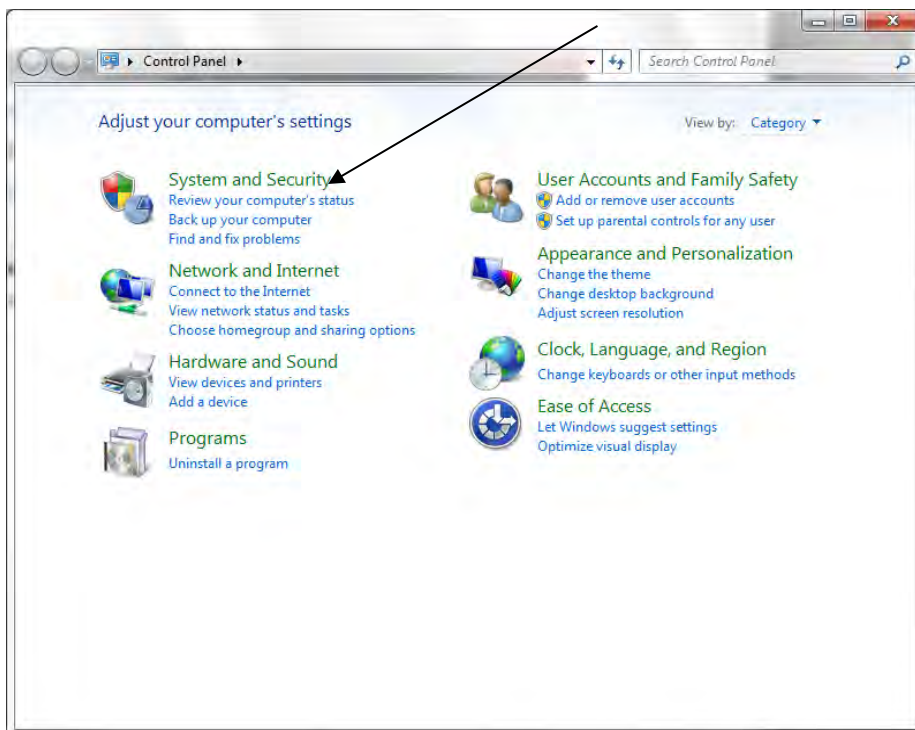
Control Panel

Search Control Panel

Adjust your computer's settings

View by: Category

System and Security
Review your computer's status
Back up your computer
Find and fix problems

Network and Internet
Connect to the Internet
View network status and tasks
Choose homegroup and sharing options

Hardware and Sound
View devices and printers
Add a device

Programs
Uninstall a program

User Accounts and Family Safety
Add or remove user accounts
Set up parental controls for any user

Appearance and Personalization
Change the theme
Change desktop background
Adjust screen resolution

Clock, Language, and Region
Change keyboards or other input methods

Ease of Access
Let Windows suggest settings
Optimize visual display